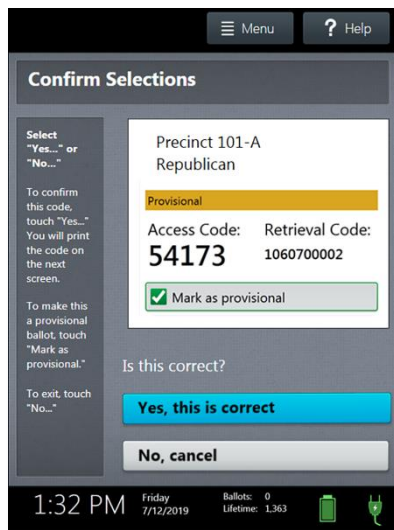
Menu

? Help

Confirm Selections

Select "Yes..." or "No..."

To confirm this code, touch "Yes..." You will print the code on the next screen.

To make this a provisional ballot, touch "Mark as provisional."

To exit, touch "No..."

Precinct 101-A
Republican

Provisional

Access Code:
54173

Retrieval Code:
1060700002

Mark as provisional

Is this correct?

Yes, this is correct

No, cancel

1:32 PM

Friday
7/12/2019

Ballots: 0
Lifetime: 1,363